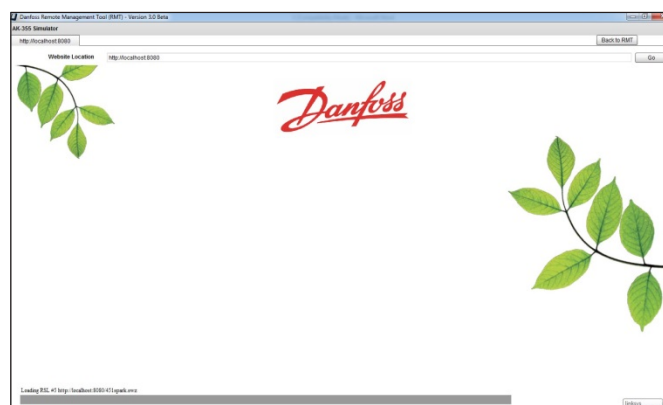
Danfoss Remote Management Tool (RMT) - Version 3.0 Beta
AK-355 Simulator
http://localhost:8080
Back to RMT
Website Location
http://localhost:8080
Go

Danfoss

Loading RSL #5 http://localhost:8080/451spark.swz
Unknown